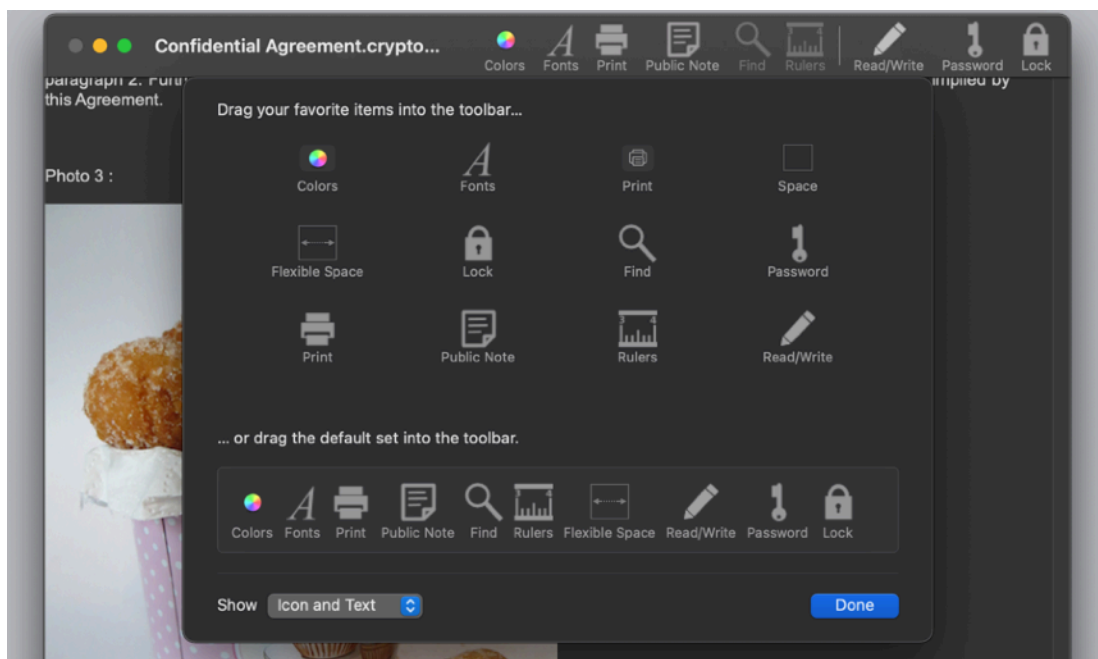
Confidential Agreement.crypto...

Colors Fonts Print Public Note Find Rulers Read/Write Password Lock

paragraph 2. Furt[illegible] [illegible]mplied by this Agreement.

Photo 3 :

Drag your favorite items into the toolbar...

Colors
Fonts
Print
Space
Flexible Space
Lock
Find
Password
Print
Public Note
Rulers
Read/Write

... or drag the default set into the toolbar.

Colors Fonts Print Public Note Find Rulers Flexible Space Read/Write Password Lock

Show Icon and Text

Done